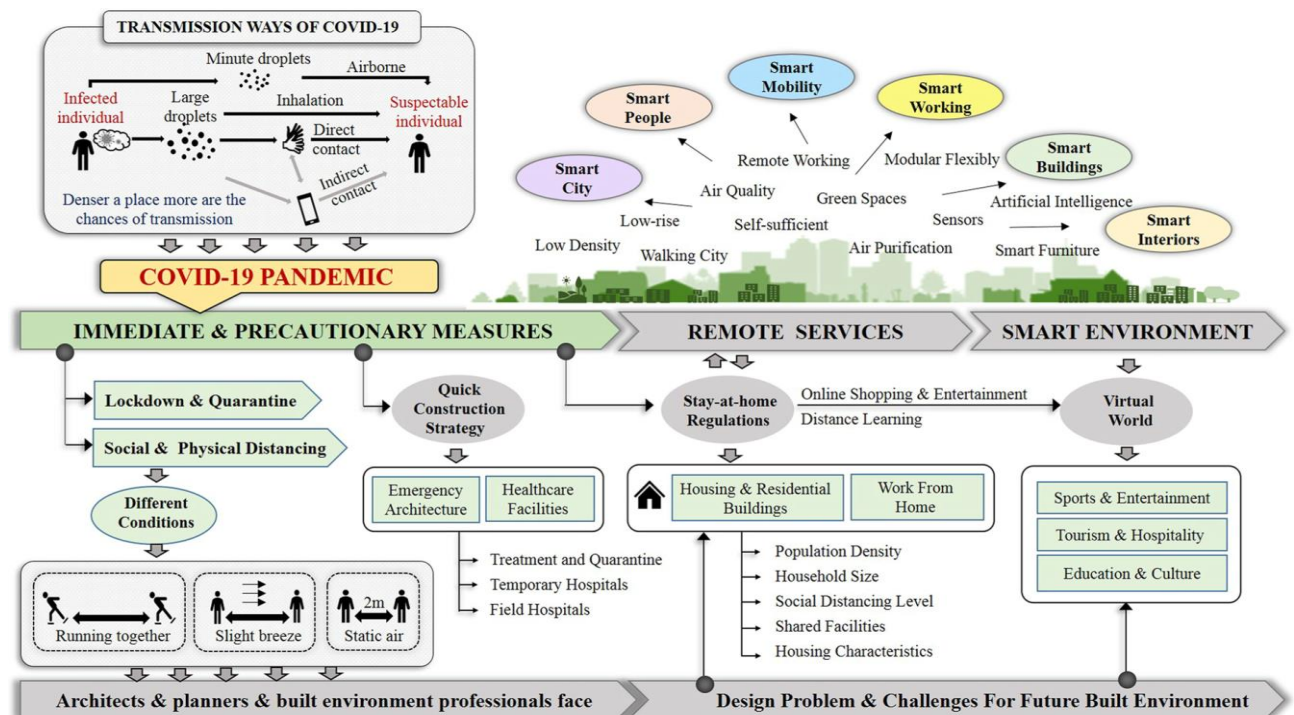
TRANSMISSION WAYS OF COVID-19

Minute droplets

Airborne

Infected individual

Large droplets

Inhalation

Suspectable individual

Direct contact

Indirect contact

Denser a place more are the chances of transmission

COVID-19 PANDEMIC

Smart Mobility

Smart People

Smart Working

Smart City

Smart Buildings

Smart Interiors

Remote Working

Modular Flexibly

Air Quality

Green Spaces

Artificial Intelligence

Low-rise

Self-sufficient

Sensors

Low Density

Walking City

Air Purification

Smart Furniture

IMMEDIATE & PRECAUTIONARY MEASURES

REMOTE SERVICES

SMART ENVIRONMENT

Lockdown & Quarantine

Social & Physical Distancing

Different Conditions

Running together

Slight breeze

2m

Static air

Quick Construction Strategy

Emergency Architecture

Healthcare Facilities

Treatment and Quarantine

Temporary Hospitals

Field Hospitals

Stay-at-home Regulations

Online Shopping & Entertainment

Distance Learning

Virtual World

Housing & Residential Buildings

Work From Home

Population Density

Household Size

Social Distancing Level

Shared Facilities

Housing Characteristics

Sports & Entertainment

Tourism & Hospitality

Education & Culture

Architects & planners & built environment professionals face

Design Problem & Challenges For Future Built Environment